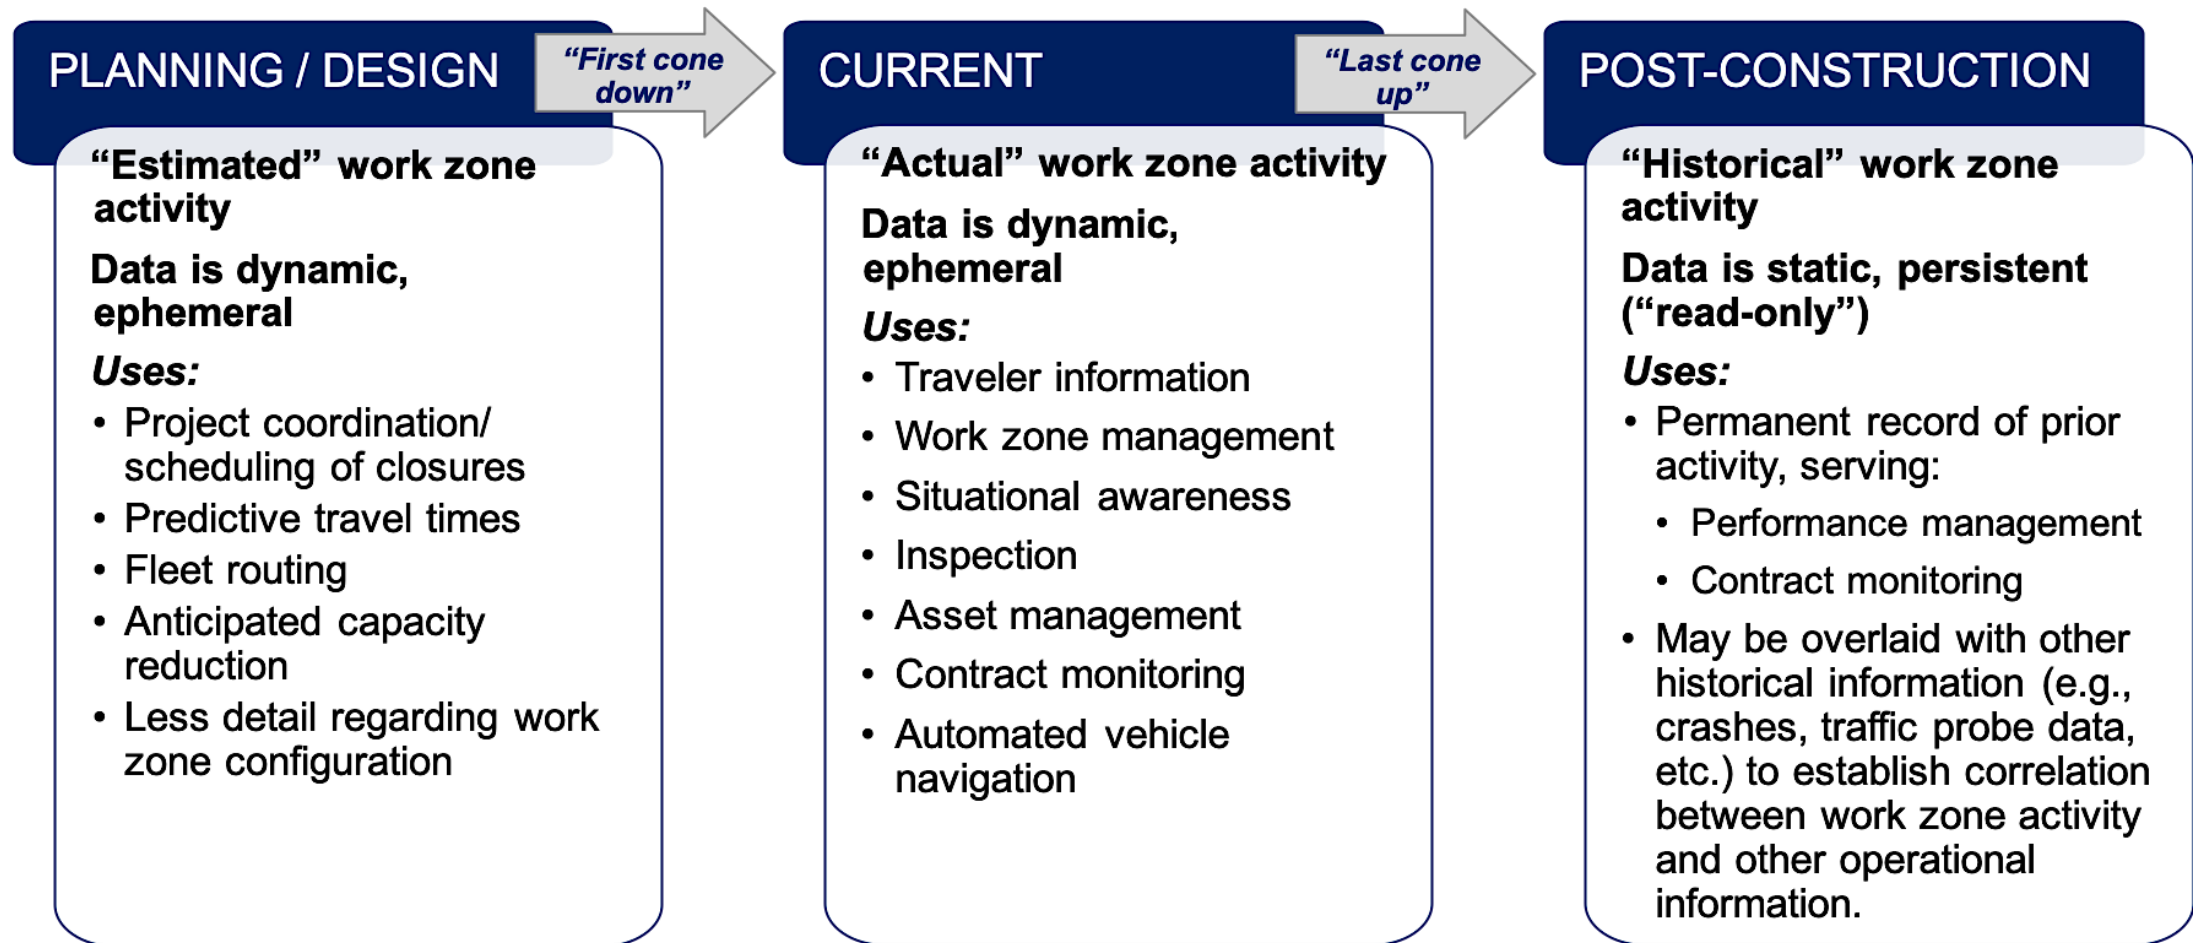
PLANNING / DESIGN

"First cone down"

"Estimated" work zone activity

Data is dynamic, ephemeral

Uses:

- Project coordination/ scheduling of closures
- Predictive travel times
- Fleet routing
- Anticipated capacity reduction
- Less detail regarding work zone configuration

CURRENT

"Last cone up"

"Actual" work zone activity

Data is dynamic, ephemeral

Uses:

- Traveler information
- Work zone management
- Situational awareness
- Inspection
- Asset management
- Contract monitoring
- Automated vehicle navigation

POST-CONSTRUCTION

"Historical" work zone activity

Data is static, persistent ("read-only")

Uses:

- Permanent record of prior activity, serving:
  - Performance management
  - Contract monitoring
- May be overlaid with other historical information (e.g., crashes, traffic probe data, etc.) to establish correlation between work zone activity and other operational information.